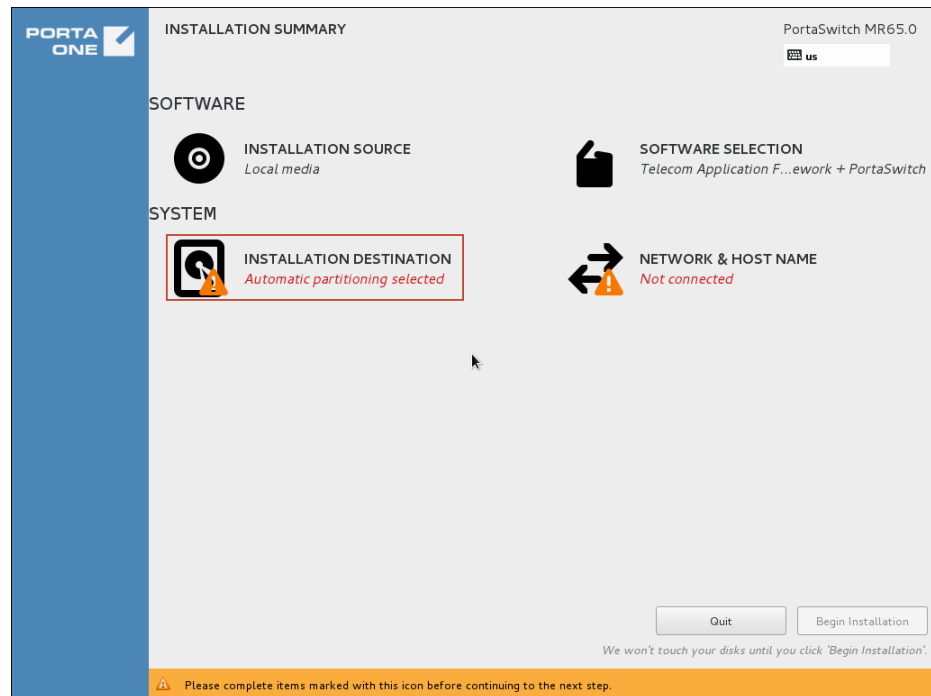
PORTA ONE

INSTALLATION SUMMARY

PortaSwitch MR65.0

us

SOFTWARE

INSTALLATION SOURCE
Local media

SOFTWARE SELECTION
Telecom Application F...ework + PortaSwitch

SYSTEM

INSTALLATION DESTINATION
Automatic partitioning selected

NETWORK & HOST NAME
Not connected

Quit

Begin Installation

We won't touch your disks until you click 'Begin Installation'.

Please complete items marked with this icon before continuing to the next step.